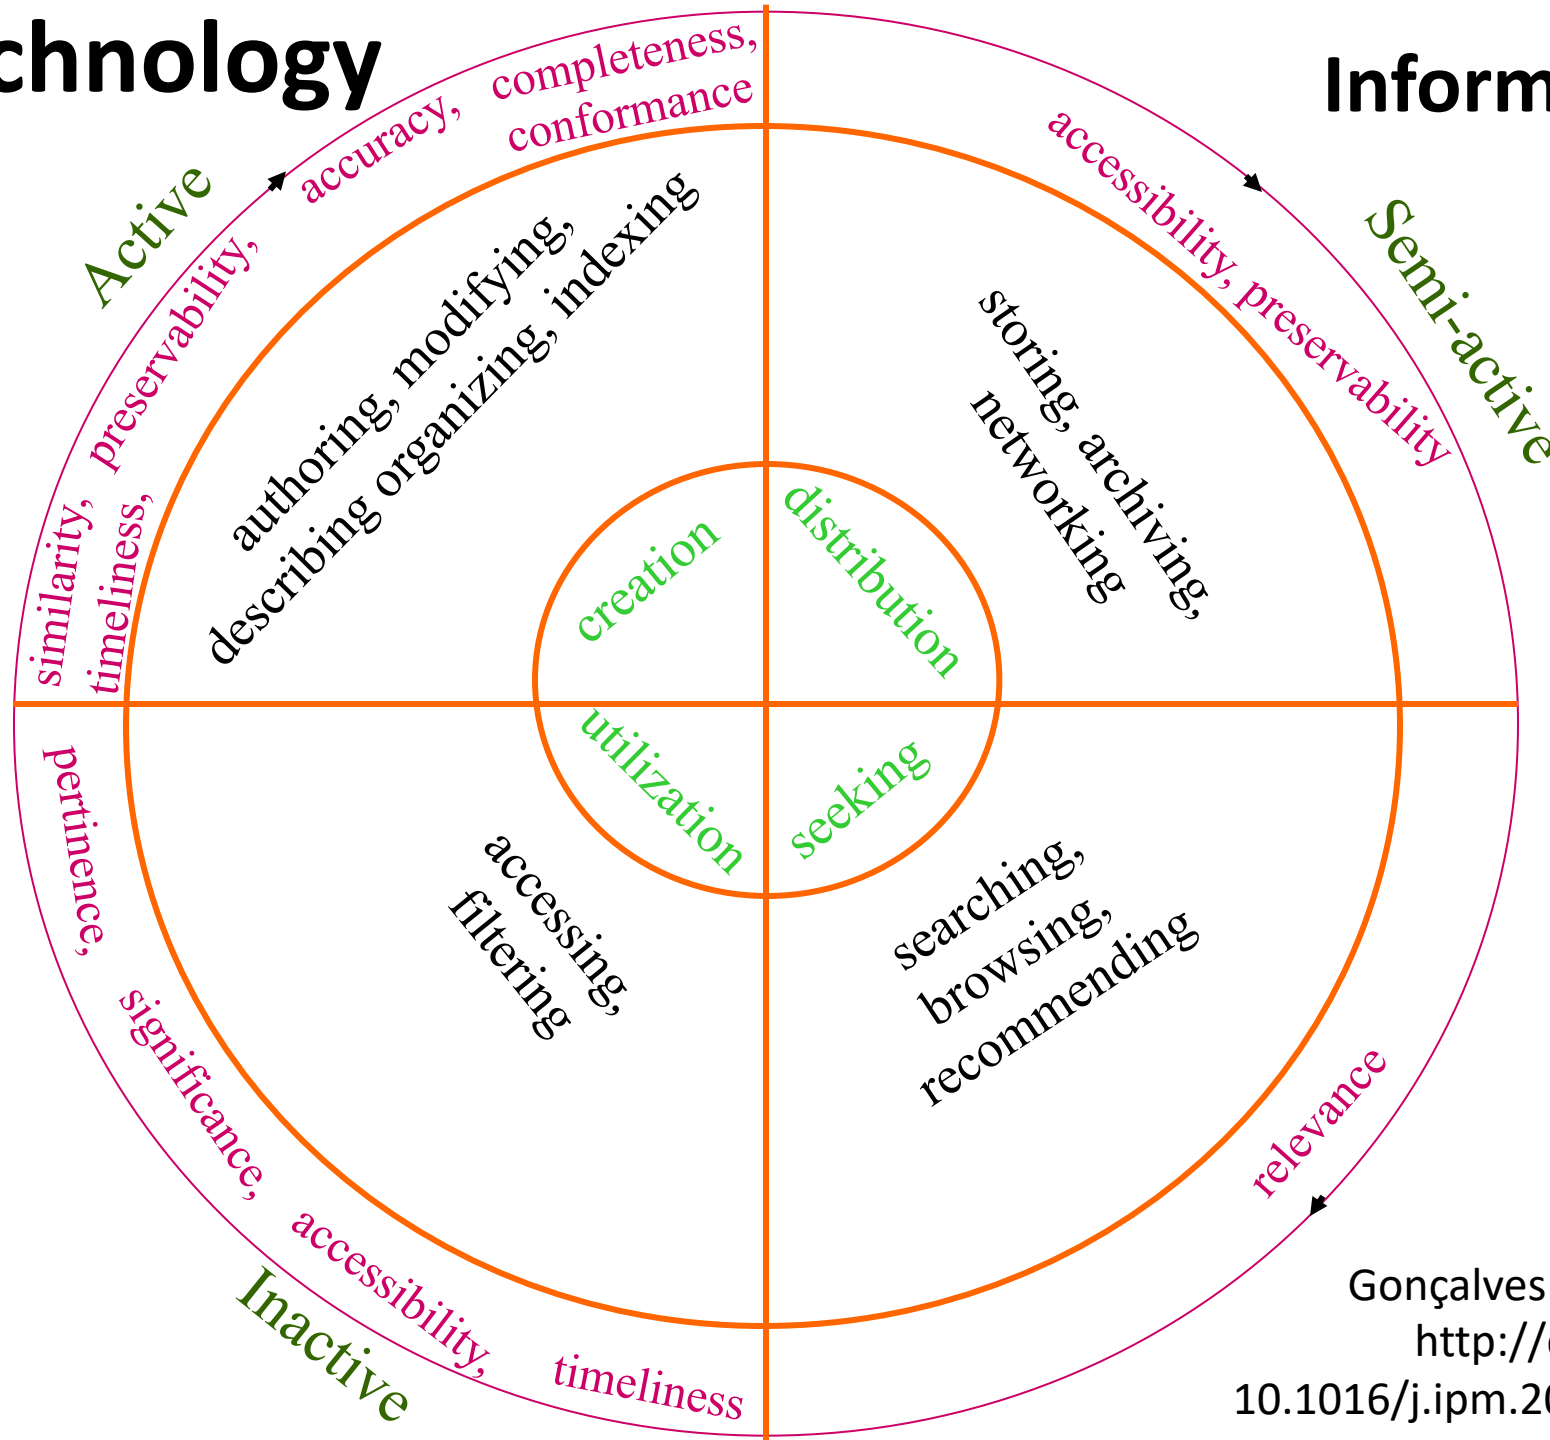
chnology

Inform

Active

accuracy, completeness, conformance

similarity, preservability, timeliness,

authoring, modifying, describing organizing, indexing

Semi-active

accessibility, preservability

storing, archiving, networking

creation

distribution

utilization

seeking

pertinence, significance, accessibility, timeliness

Inactive

accessing, filtering

searching, browsing, recommending

relevance

Gonçalves
http://
10.1016/j.ipm.20